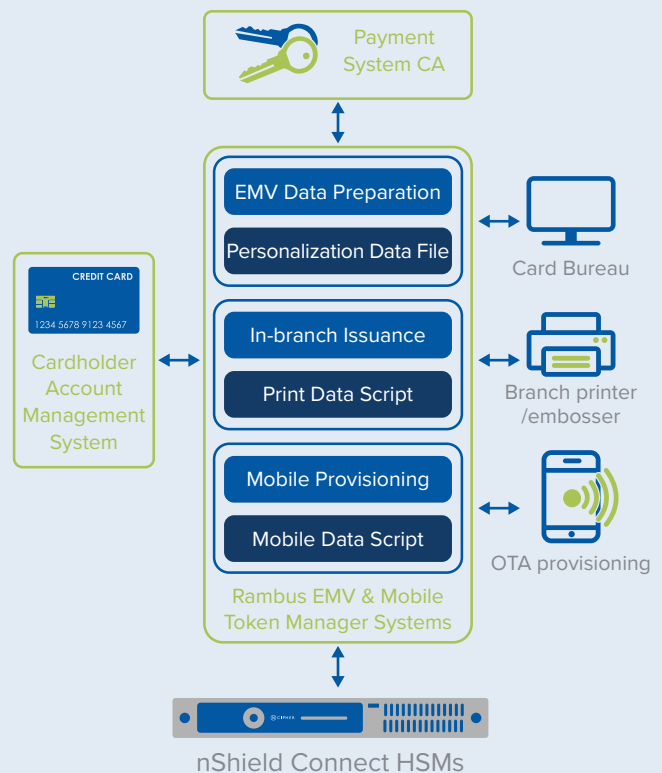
Payment System CA

EMV Data Preparation

Personalization Data File

Card Bureau

CREDIT CARD

1234 5678 9123 4567

Cardholder Account Management System

In-branch Issuance

Print Data Script

Branch printer /embosser

Mobile Provisioning

Mobile Data Script

OTA provisioning

Rambus EMV & Mobile Token Manager Systems

nShield Connect HSMs